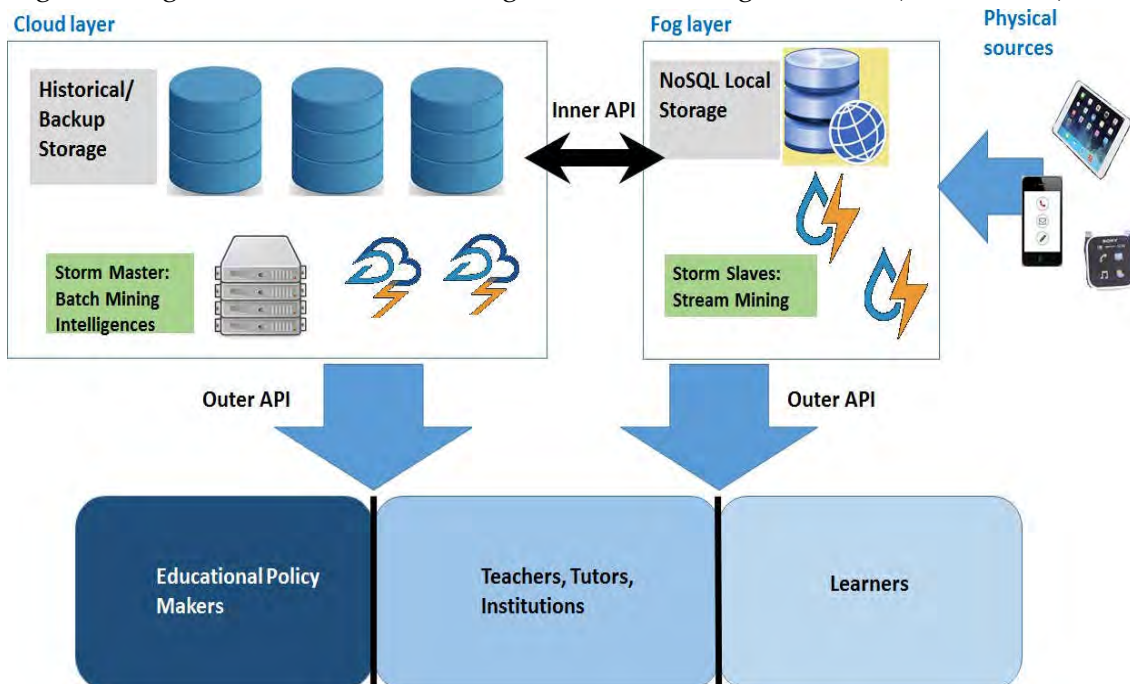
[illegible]

Cloud layer

Historical/ Backup Storage

Storm Master: Batch Mining Intelligences

Inner API

Fog layer

NoSQL Local Storage

Storm Slaves: Stream Mining

Physical sources

Outer API

Outer API

Educational Policy Makers

Teachers, Tutors, Institutions

Learners